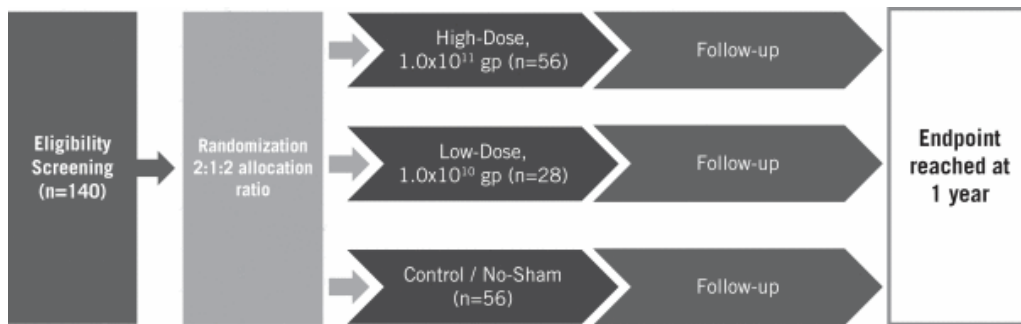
Eligibility Screening (n=140)

Randomization 2:1:2 allocation ratio

High-Dose, $1.0x10^{11}$ gp (n=56)

Follow-up

Low-Dose, $1.0x10^{10}$ gp (n=28)

Follow-up

Control / No-Sham (n=56)

Follow-up

Endpoint reached at 1 year